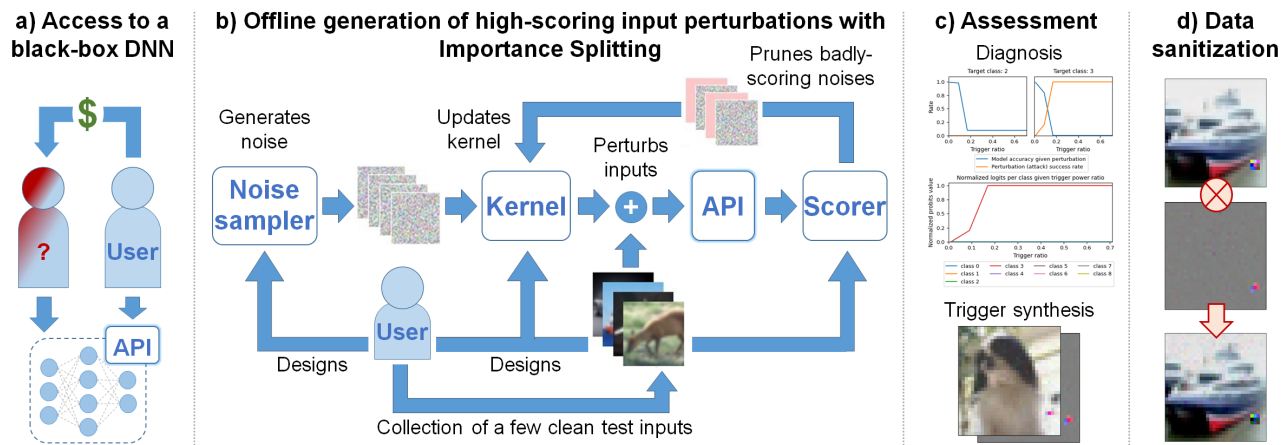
a) Access to a black-box DNN

$

?

User

API

b) Offline generation of high-scoring input perturbations with Importance Splitting

Generates noise

Updates kernel

Prunes badly-scoring noises

Perturbs inputs

Noise sampler

Kernel

+

API

Scorer

User

Designs

Designs

Collection of a few clean test inputs

c) Assessment

Diagnosis

Target class: 2

Target class: 3

Rate

Trigger ratio

Trigger ratio

Model accuracy given perturbation

Perturbation (attack) success rate

Normalized logits per class given trigger power ratio

Normalized probits value

Trigger ratio

class 0, class 1, class 2, class 3, class 4, class 5, class 6, class 7, class 8

Trigger synthesis

d) Data sanitization